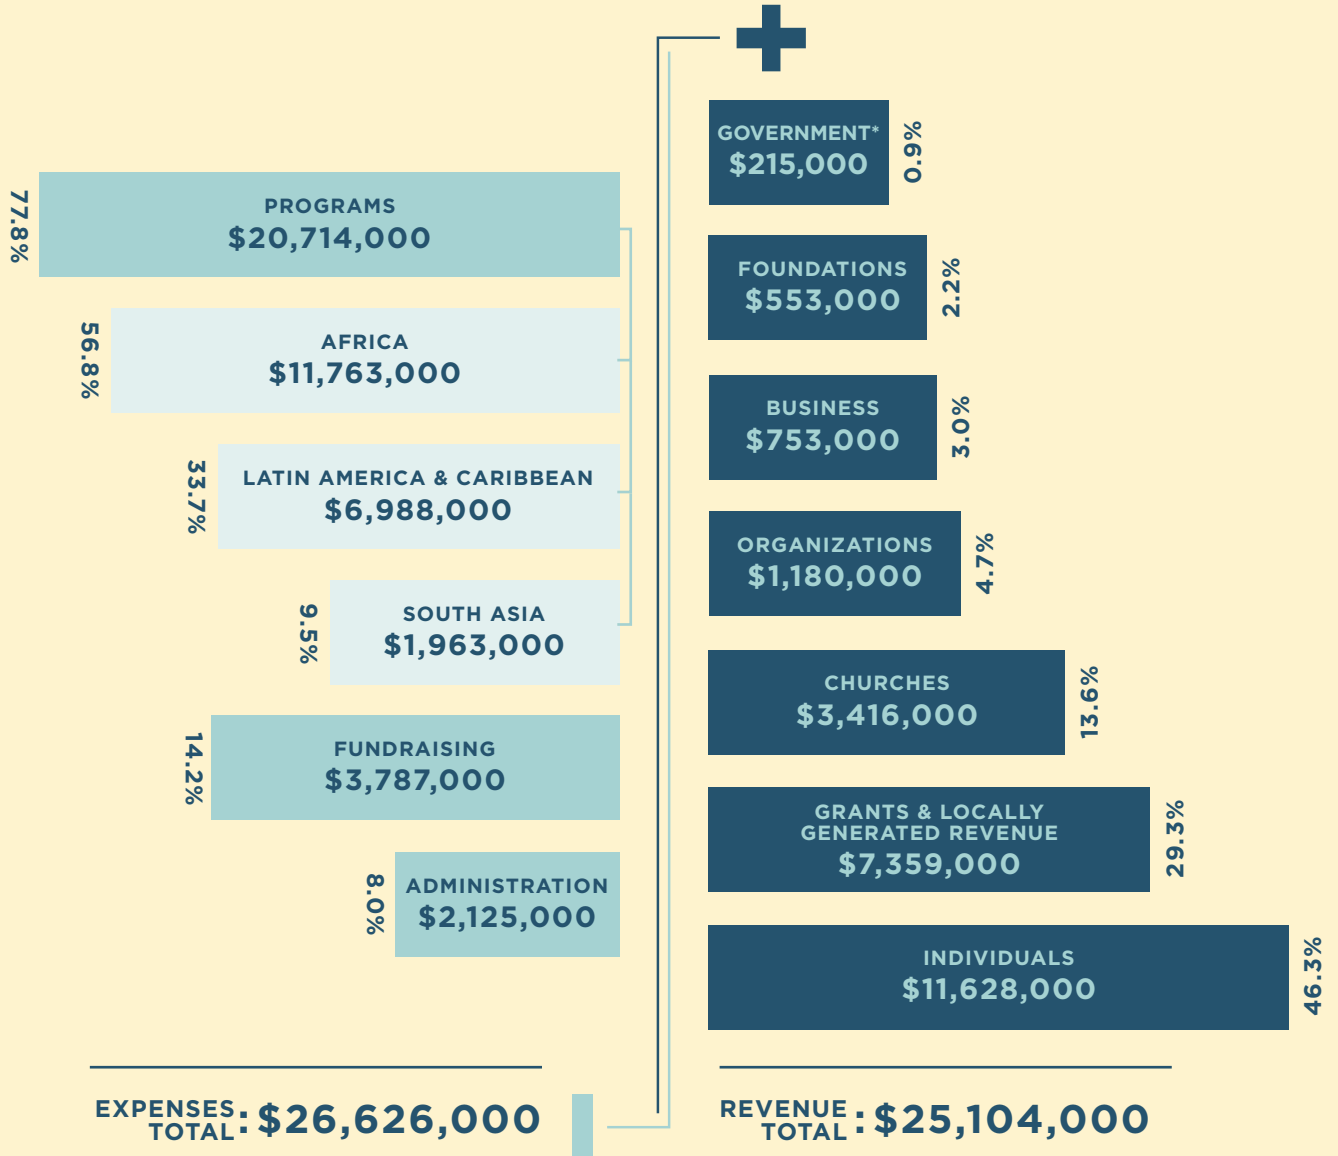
PROGRAMS
$20,714,000
77.8%

AFRICA
$11,763,000
56.8%

LATIN AMERICA & CARIBBEAN
$6,988,000
33.7%

SOUTH ASIA
$1,963,000
9.5%

FUNDRAISING
$3,787,000
14.2%

ADMINISTRATION
$2,125,000
8.0%

EXPENSES TOTAL: $26,626,000

GOVERNMENT*
$215,000
0.9%

FOUNDATIONS
$553,000
2.2%

BUSINESS
$753,000
3.0%

ORGANIZATIONS
$1,180,000
4.7%

CHURCHES
$3,416,000
13.6%

GRANTS & LOCALLY GENERATED REVENUE
$7,359,000
29.3%

INDIVIDUALS
$11,628,000
46.3%

REVENUE TOTAL: $25,104,000